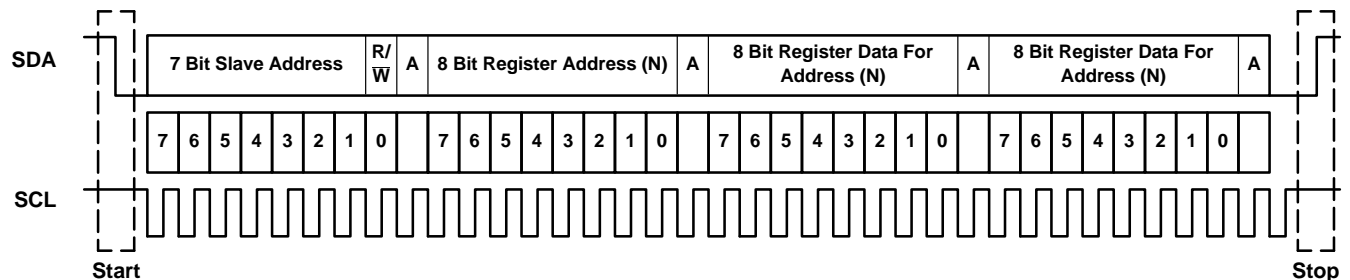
SDA

| 7 Bit Slave Address | R/ $\overline{W}$ | A | 8 Bit Register Address (N) | A | 8 Bit Register Data For Address (N) | A | 8 Bit Register Data For Address (N) | A |
|---|---|---|---|---|---|---|---|---|

| 7 | 6 | 5 | 4 | 3 | 2 | 1 | 0 | | 7 | 6 | 5 | 4 | 3 | 2 | 1 | 0 | | 7 | 6 | 5 | 4 | 3 | 2 | 1 | 0 | | 7 | 6 | 5 | 4 | 3 | 2 | 1 | 0 | |
|---|---|---|---|---|---|---|---|---|---|---|---|---|---|---|---|---|---|---|---|---|---|---|---|---|---|---|---|---|---|---|---|---|---|---|---|

SCL

Start

Stop